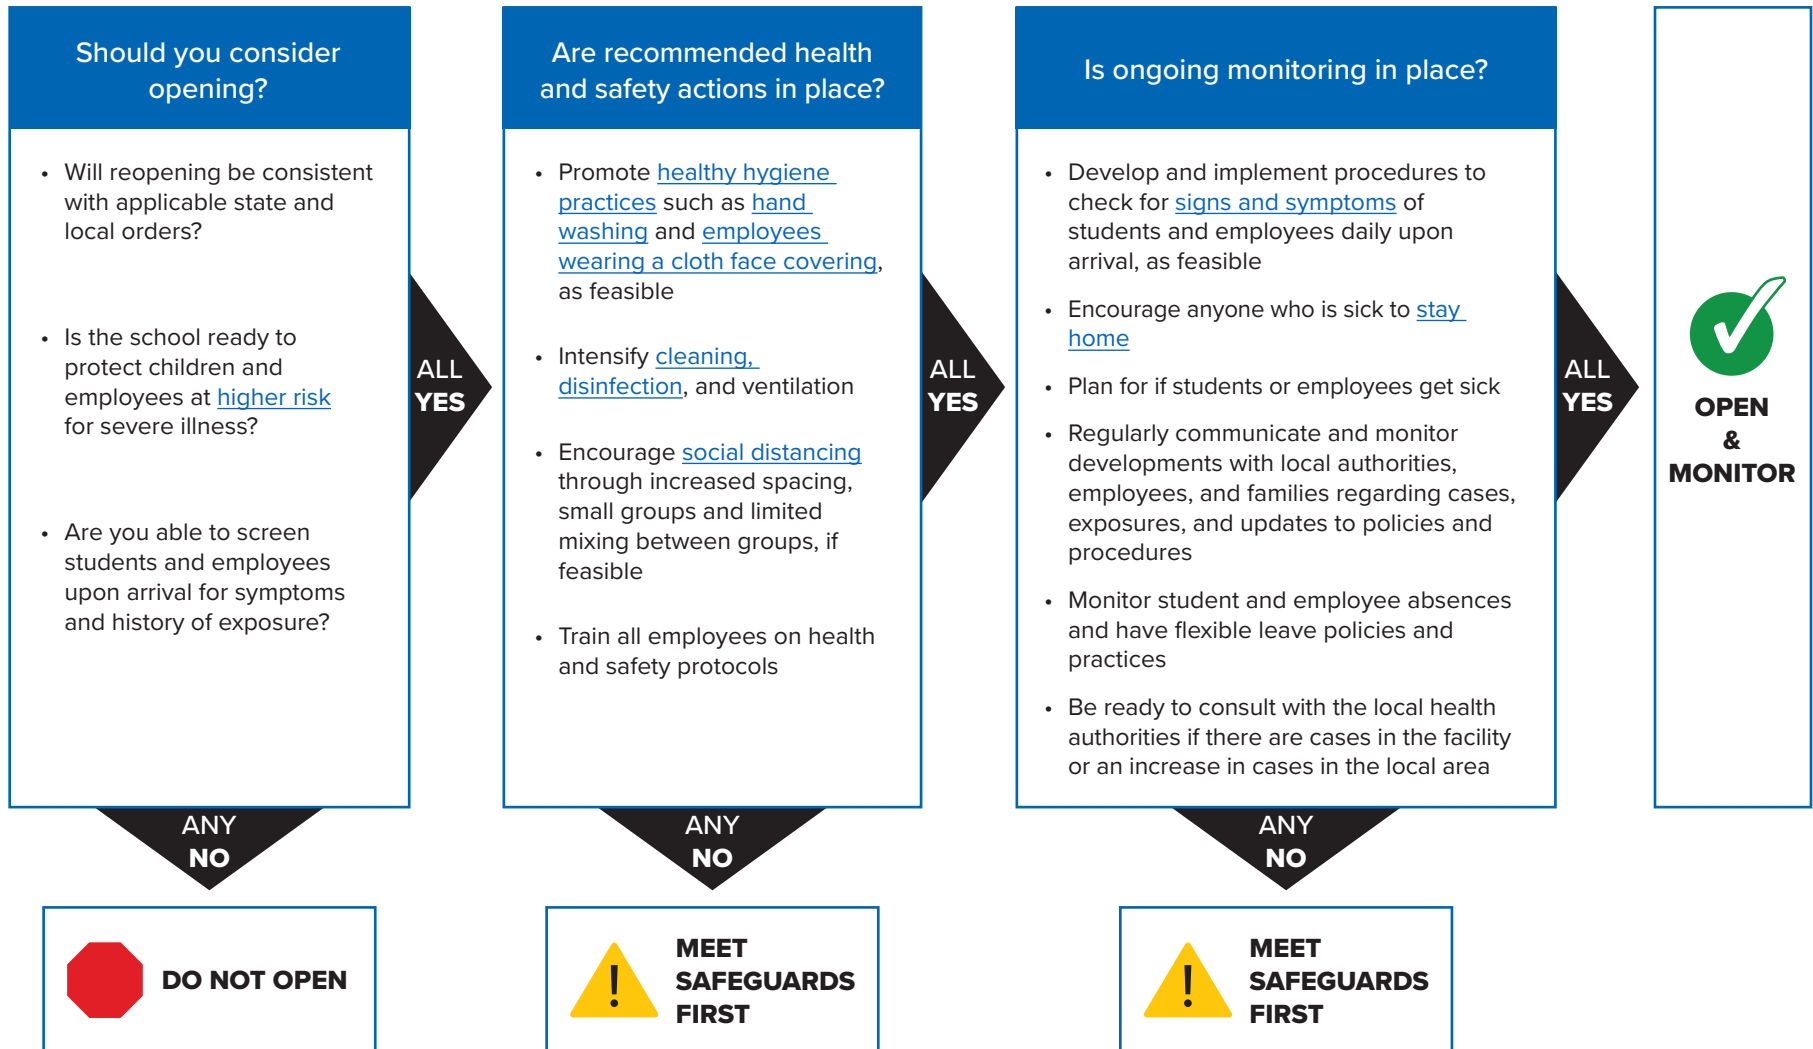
Should you consider opening?

- Will reopening be consistent with applicable state and local orders?
- Is the school ready to protect children and employees at higher risk for severe illness?
- Are you able to screen students and employees upon arrival for symptoms and history of exposure?

ALL YES

ANY NO

DO NOT OPEN

Are recommended health and safety actions in place?

- Promote healthy hygiene practices such as hand washing and employees wearing a cloth face covering, as feasible
- Intensify cleaning, disinfection, and ventilation
- Encourage social distancing through increased spacing, small groups and limited mixing between groups, if feasible
- Train all employees on health and safety protocols

ALL YES

ANY NO

! MEET SAFEGUARDS FIRST

Is ongoing monitoring in place?

- Develop and implement procedures to check for signs and symptoms of students and employees daily upon arrival, as feasible
- Encourage anyone who is sick to stay home
- Plan for if students or employees get sick
- Regularly communicate and monitor developments with local authorities, employees, and families regarding cases, exposures, and updates to policies and procedures
- Monitor student and employee absences and have flexible leave policies and practices
- Be ready to consult with the local health authorities if there are cases in the facility or an increase in cases in the local area

ALL YES

ANY NO

! MEET SAFEGUARDS FIRST

OPEN & MONITOR